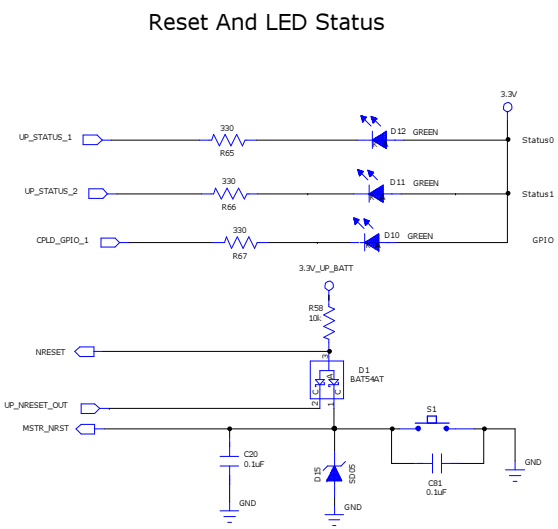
Reset And LED Status

3.3V

UP_STATUS_1
330
R65
D12 GREEN
Status0

UP_STATUS_2
330
R66
D11 GREEN
Status1

CPLD_GPIO_1
330
R67
D10 GREEN
GPIO

3.3V_UP_BATT

R58
10k

NRESET

D1
BAT54AT
3
2
1

UP_NRESET_OUT

MSTR_NRST

S1

C20
0.1uF

GND

D15
SD05

GND

C81
0.1uF

GND